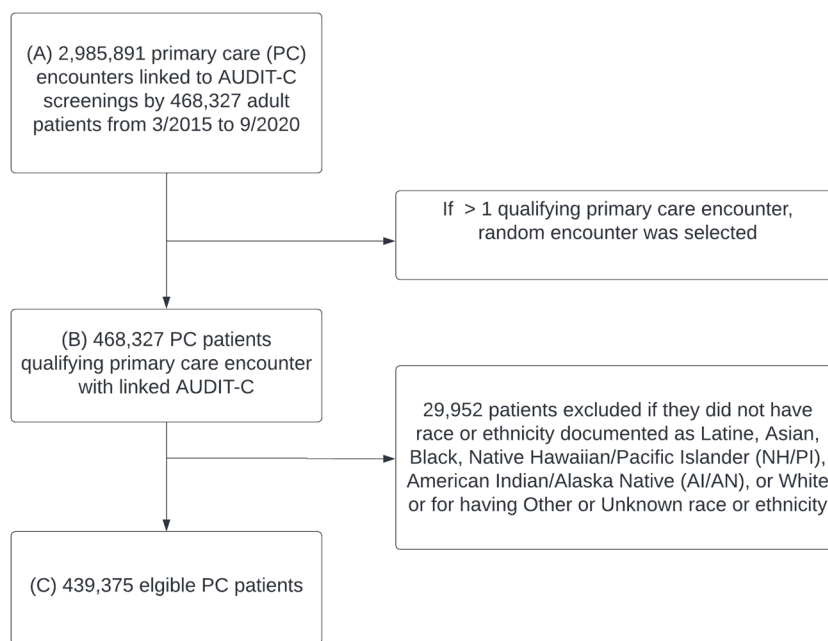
(A) 2,985,891 primary care (PC) encounters linked to AUDIT-C screenings by 468,327 adult patients from 3/2015 to 9/2020

If > 1 qualifying primary care encounter, random encounter was selected

(B) 468,327 PC patients qualifying primary care encounter with linked AUDIT-C

29,952 patients excluded if they did not have race or ethnicity documented as Latine, Asian, Black, Native Hawaiian/Pacific Islander (NH/PI), American Indian/Alaska Native (AI/AN), or White or for having Other or Unknown race or ethnicity

(C) 439,375 elgible PC patients